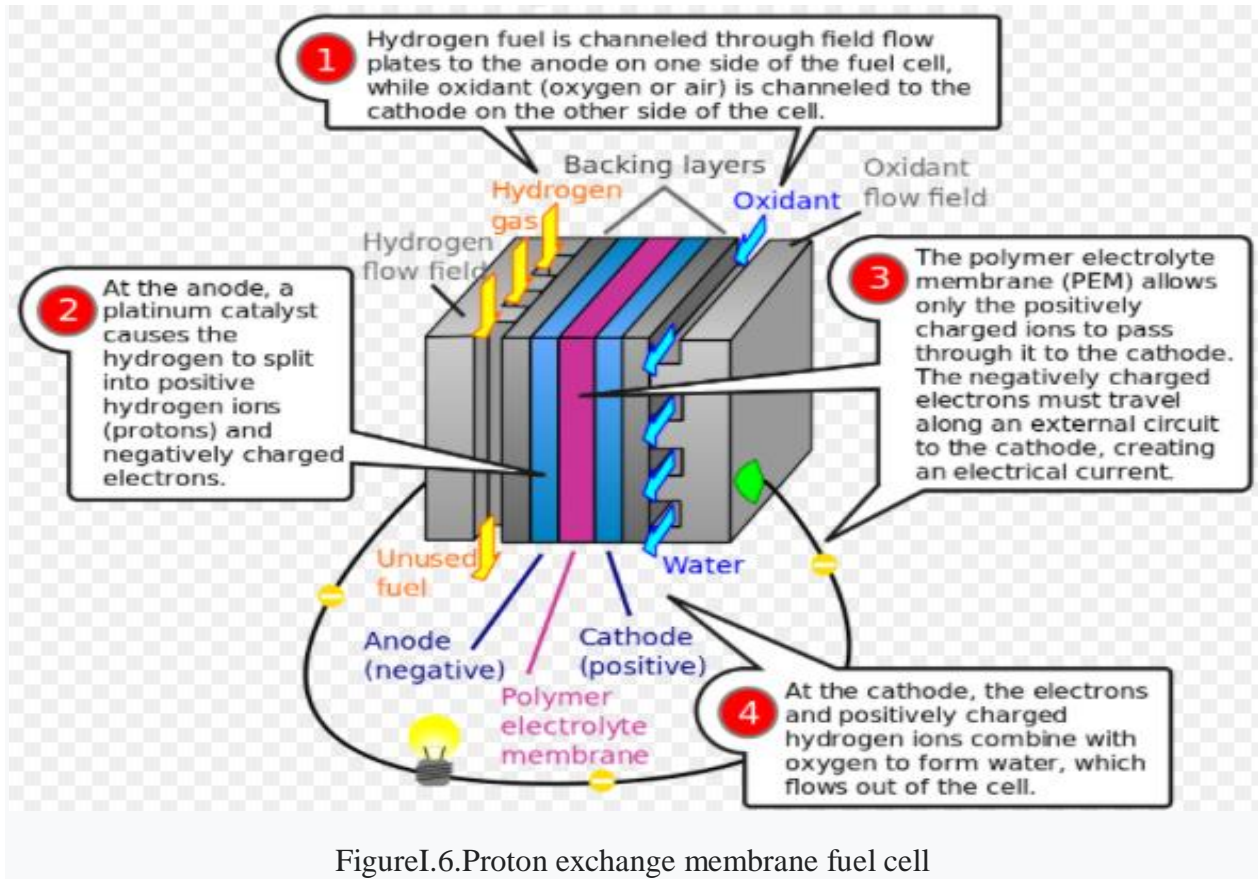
1 Hydrogen fuel is channeled through field flow plates to the anode on one side of the fuel cell, while oxidant (oxygen or air) is channeled to the cathode on the other side of the cell.

Backing layers

Hydrogen gas

Oxidant

Oxidant flow field

Hydrogen flow field

2 At the anode, a platinum catalyst causes the hydrogen to split into positive hydrogen ions (protons) and negatively charged electrons.

3 The polymer electrolyte membrane (PEM) allows only the positively charged ions to pass through it to the cathode. The negatively charged electrons must travel along an external circuit to the cathode, creating an electrical current.

Unused fuel

Water

Anode (negative)

Cathode (positive)

Polymer electrolyte membrane

4 At the cathode, the electrons and positively charged hydrogen ions combine with oxygen to form water, which flows out of the cell.

FigureI.6.Proton exchange membrane fuel cell